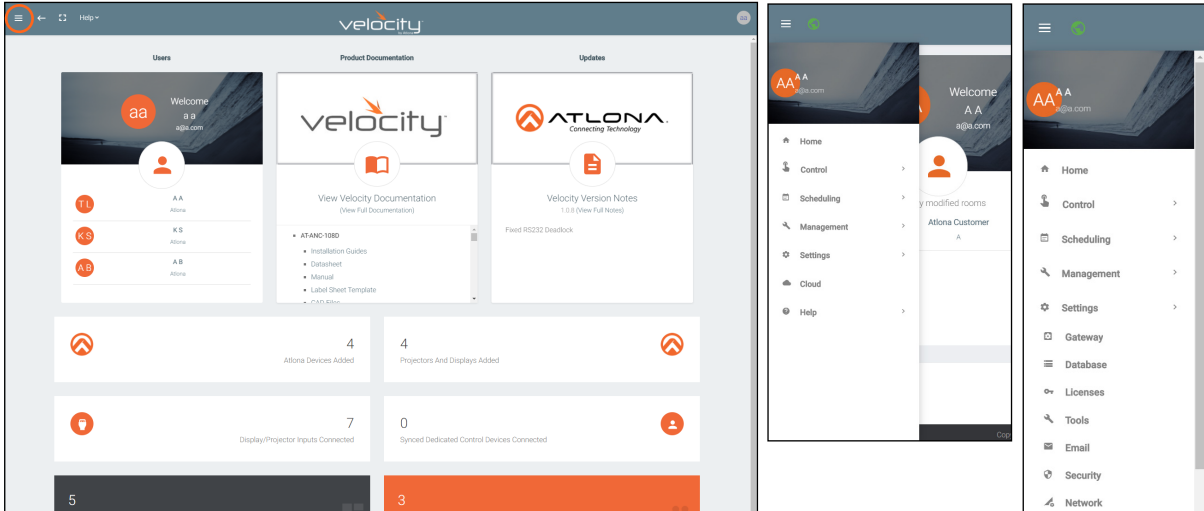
Help
velocity
aa

Users
Product Documentation
Updates

aa
Welcome
a a
a@a.com

T L A A Atlona
K S K S Atlona
A B A B Atlona

velocity
View Velocity Documentation
(View Full Documentation)

• AT-ANC-108D
• Installation Guides
• Datasheet
• Manual
• Label Sheet Template
• CAD Files

ATLONA
Connecting Technology
Velocity Version Notes
1.0.8 (View Full Notes)
Fixed RS232 Deadlock

4
Atlona Devices Added

4
Projectors And Displays Added

7
Display/Projector Inputs Connected

0
Synced Dedicated Control Devices Connected

5

3

AA A A
a@a.com
Welcome
A A
a@a.com
Home
Control
Scheduling
Management
Settings
Cloud
Help
y modified rooms
Atlona Customer
A
Cop

AA A A
a@a.com
Home
Control
Scheduling
Management
Settings
Gateway
Database
Licenses
Tools
Email
Security
Network